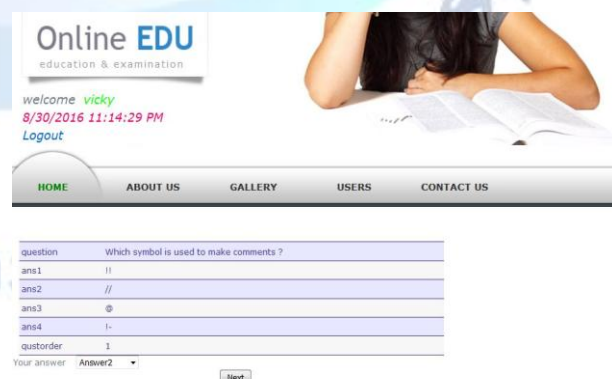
Online EDU
education & examination

welcome vicky
8/30/2016 11:14:29 PM
Logout

HOME
ABOUT US
GALLERY
USERS
CONTACT US

| question | Which symbol is used to make comments ? |
|---|---|
| ans1 | !! |
| ans2 | // |
| ans3 | @ |
| ans4 | !- |
| qustorder | 1 |

Your answer Answer2

Next